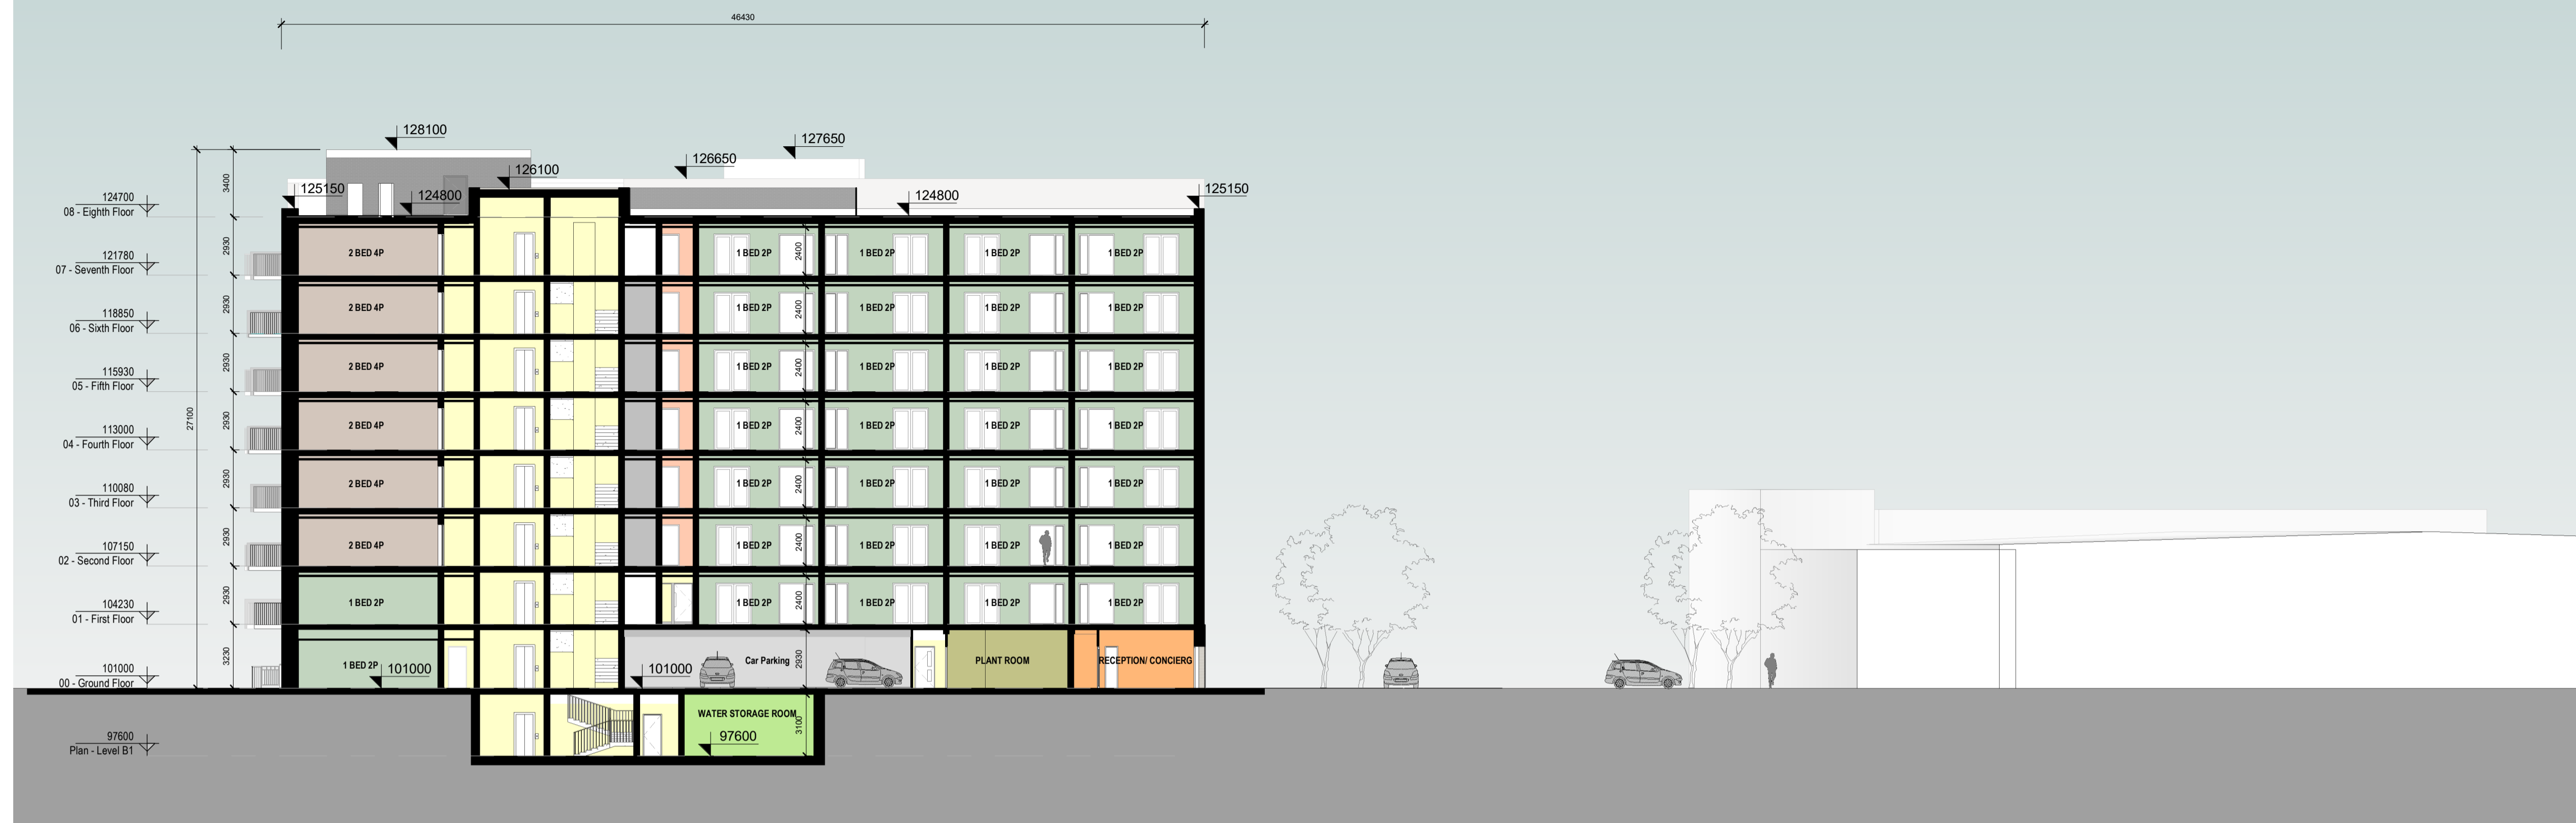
46430

128100
127650
126650
126100
125150
124800
124800
125150

124700
08 - Eighth Floor
121780
07 - Seventh Floor
118850
06 - Sixth Floor
115930
05 - Fifth Floor
113000
04 - Fourth Floor
110080
03 - Third Floor
107150
02 - Second Floor
104230
01 - First Floor
101000
00 - Ground Floor
97600
Plan - Level B1

3400
2930
2930
2930
2930
2930
2930
2930
3230
27100

2 BED 4P
1 BED 2P
1 BED 2P
1 BED 2P
1 BED 2P
2400

2 BED 4P
1 BED 2P
1 BED 2P
1 BED 2P
1 BED 2P
2400

2 BED 4P
1 BED 2P
1 BED 2P
1 BED 2P
1 BED 2P
2400

2 BED 4P
1 BED 2P
1 BED 2P
1 BED 2P
1 BED 2P
2400

2 BED 4P
1 BED 2P
1 BED 2P
1 BED 2P
1 BED 2P
2400

2 BED 4P
1 BED 2P
1 BED 2P
1 BED 2P
1 BED 2P
2400

1 BED 2P
1 BED 2P
1 BED 2P
1 BED 2P
1 BED 2P
2400

1 BED 2P
101000
101000
Car Parking
2930
PLANT ROOM
RECEPTION/ CONCIERG

WATER STORAGE ROOM
97600
3100